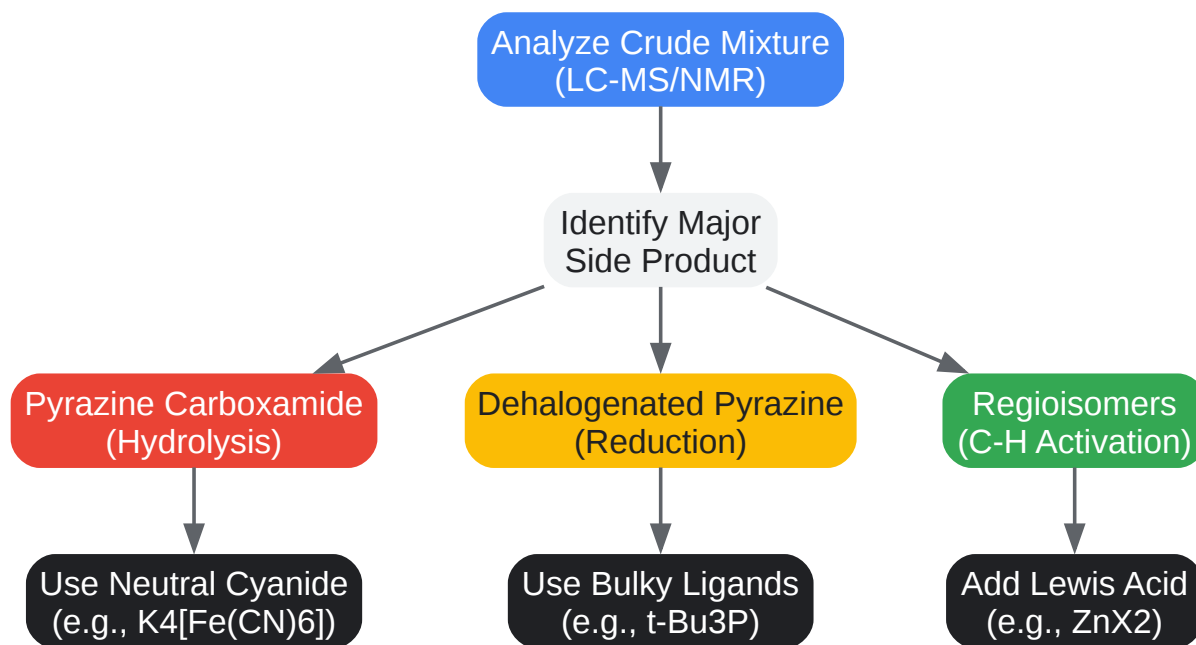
Analyze Crude Mixture
(LC-MS/NMR)

Identify Major
Side Product

Pyrazine Carboxamide
(Hydrolysis)

Dehalogenated Pyrazine
(Reduction)

Regioisomers
(C-H Activation)

Use Neutral Cyanide
(e.g., K4[Fe(CN)6])

Use Bulky Ligands
(e.g., t-Bu3P)

Add Lewis Acid
(e.g., ZnX2)